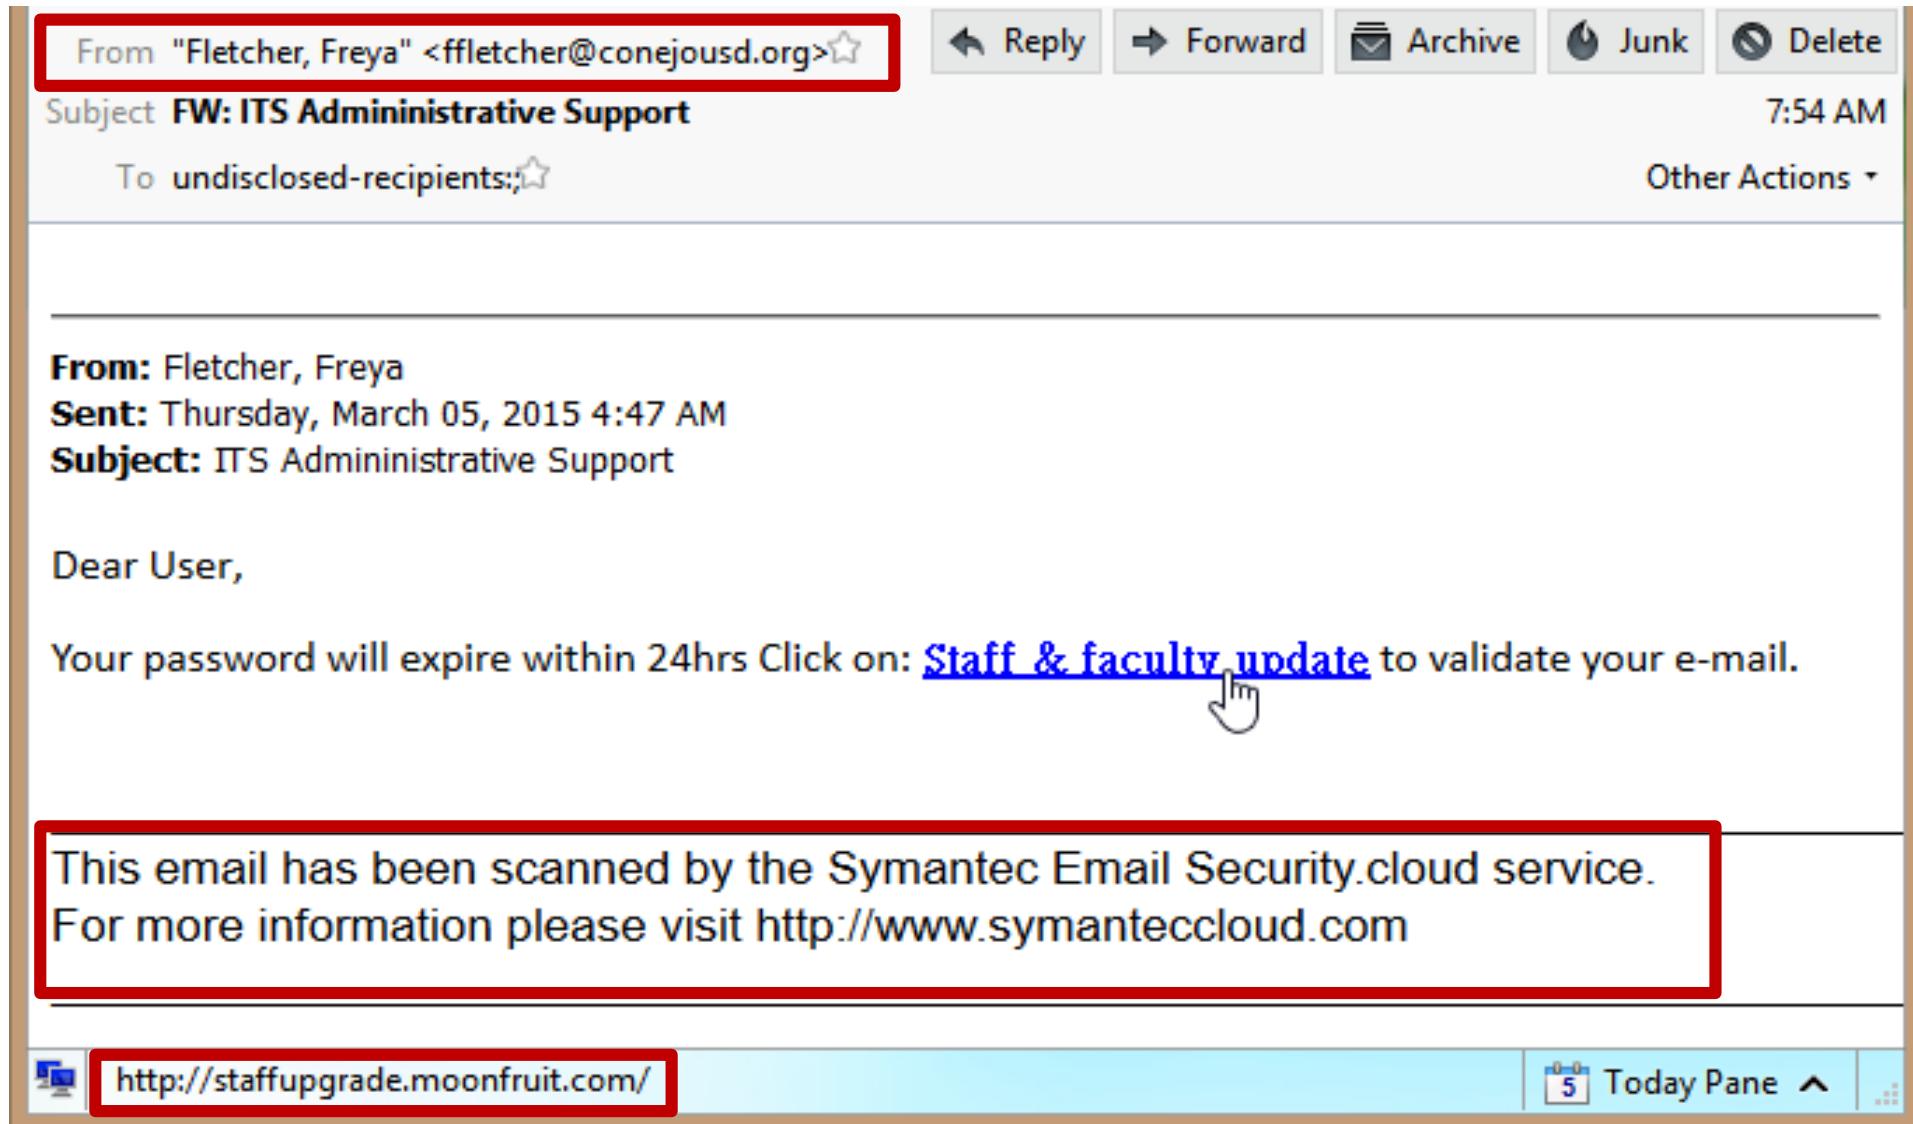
From "Fletcher, Freya" <ffletcher@conejousd.org>

Reply Forward Archive Junk Delete

Subject FW: ITS Admininistrative Support

7:54 AM

To undisclosed-recipients:;

Other Actions

From: Fletcher, Freya
Sent: Thursday, March 05, 2015 4:47 AM
Subject: ITS Admininistrative Support

Dear User,

Your password will expire within 24hrs Click on: Staff & faculty update to validate your e-mail.

This email has been scanned by the Symantec Email Security.cloud service.
For more information please visit http://www.symanteccloud.com

http://staffupgrade.moonfruit.com/

5 Today Pane